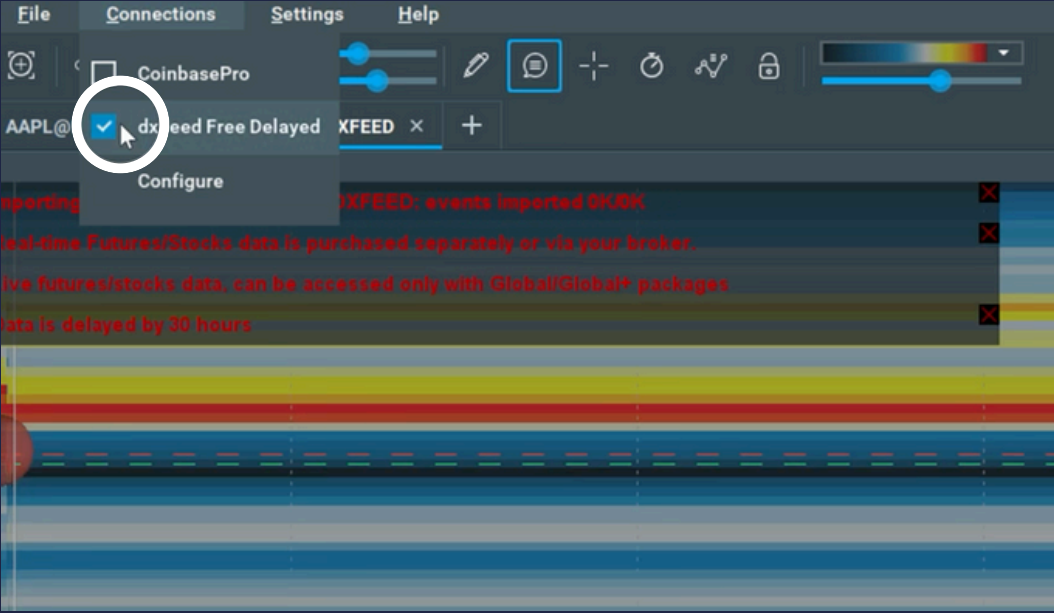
File Connections Settings Help

CoinbasePro

dxFeed Free Delayed

Configure

AAPL@ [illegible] XFEED ×  +

mporting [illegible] XFEED: events imported 0K/0K

eal-time Futures/Stocks data is purchased separately or via your broker.

ive futures/stocks data, can be accessed only with Global/Global+ packages

ata is delayed by 30 hours